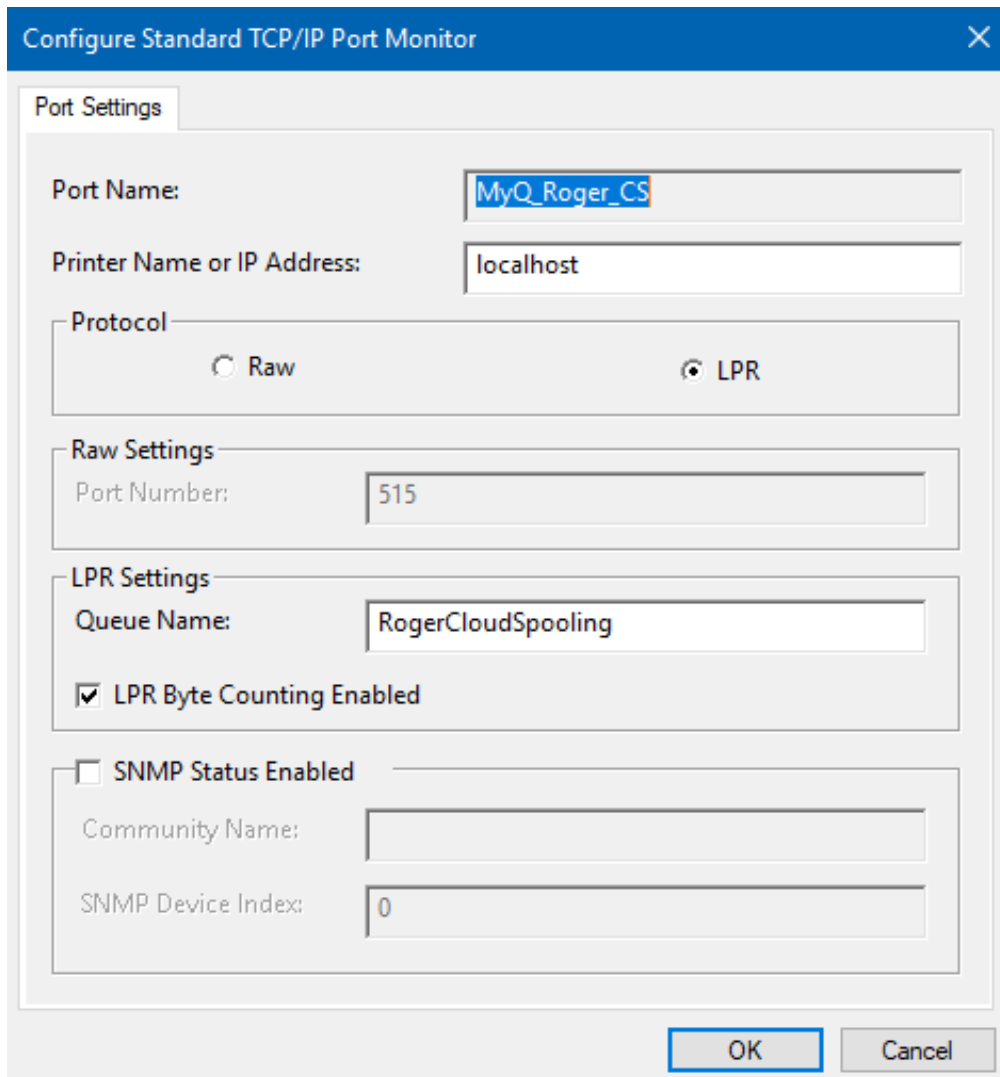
Configure Standard TCP/IP Port Monitor

Port Settings

Port Name: MyQ_Roger_CS

Printer Name or IP Address: localhost

Protocol

Raw

LPR

Raw Settings

Port Number: 515

LPR Settings

Queue Name: RogerCloudSpooling

LPR Byte Counting Enabled

SNMP Status Enabled

Community Name:

SNMP Device Index: 0

OK

Cancel